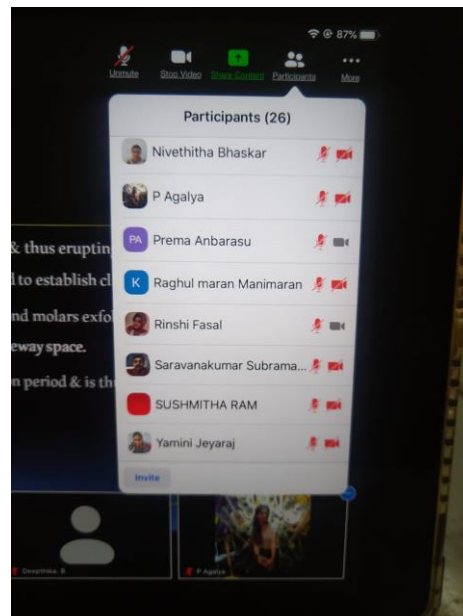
87%

Unmute Stop Video Share Content Participants More

Participants (26)

Nivethitha Bhaskar

P Agalya

PA Prema Anbarasu

K Raghul maran Manimaran

Rinshi Fasal

Saravanakumar Subrama...

SUSHMITHA RAM

Yamini Jeyaraj

Invite

& thus eruptin
l to establish cl
nd molars exfo
eway space.
n period & is th

Deepthika B

P Agalya